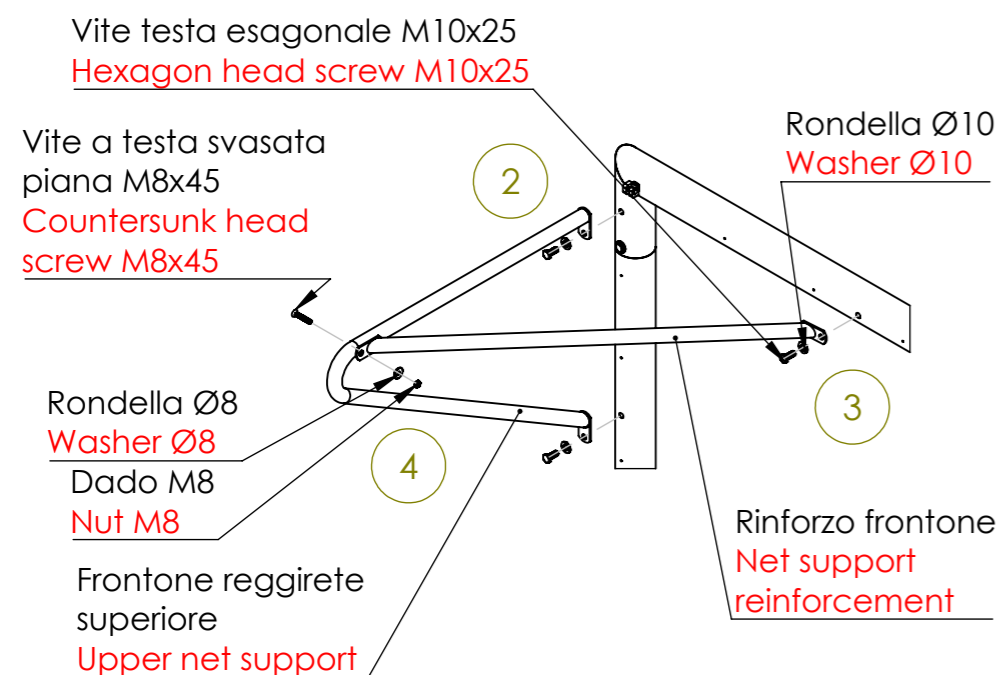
Vite testa esagonale M10x25
Hexagon head screw M10x25

Vite a testa svasata piana M8x45
Countersunk head screw M8x45

2

Rondella Ø10
Washer Ø10

3

Rondella Ø8
Washer Ø8

4

Dado M8
Nut M8

Frontone reggirete superiore
Upper net support

Rinforzo frontone
Net support reinforcement